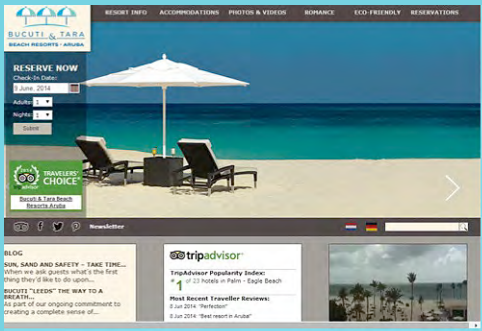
BUCUTI & TARA
BEACH RESORTS • ARUBA

RESORT INFO ACCOMMODATIONS PHOTOS & VIDEOS ROMANCE ECO-FRIENDLY RESERVATIONS

RESERVE NOW
Check-In Date:
9 June, 2014
Adults: 2
Nights: 1
Submit

tripadvisor TRAVELERS' CHOICE 2014
Bucuti & Tara Beach Resorts Aruba

Newsletter

BLOG
SUN, SAND AND SAFETY – TAKE TIME...
When we ask guests what's the first thing they'd like to do upon...
BUCUTI "LEEDS" THE WAY TO A BREATH...
As part of our ongoing commitment to creating a complete sense of...

tripadvisor
TripAdvisor Popularity Index:
#1 of 23 hotels in Palm - Eagle Beach
Most Recent Traveller Reviews:
8 Jun 2014: "Perfection"
8 Jun 2014: "Best resort in Aruba"